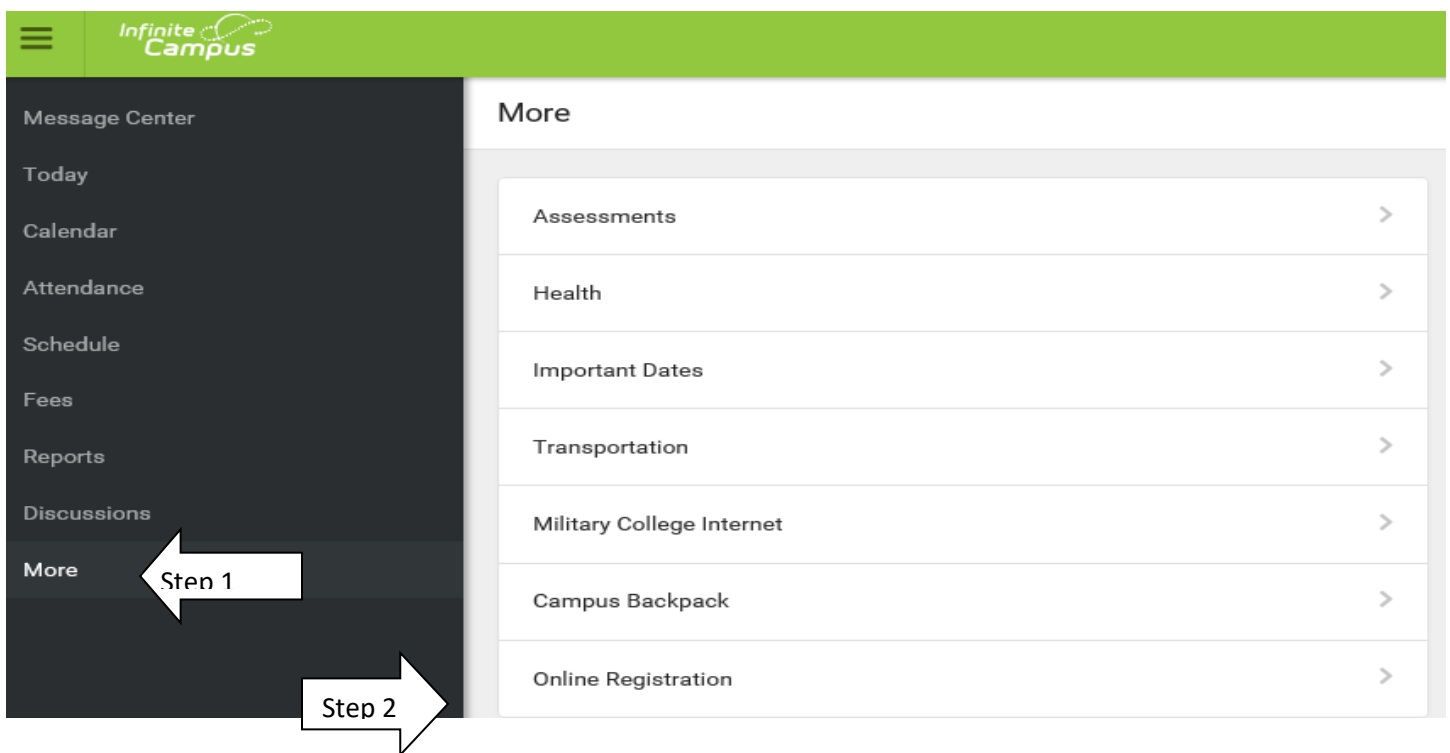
Infinite Campus

Message Center
Today
Calendar
Attendance
Schedule
Fees
Reports
Discussions
More

Step 1

More

Assessments >
Health >
Important Dates >
Transportation >
Military College Internet >
Campus Backpack >
Online Registration >

Step 2